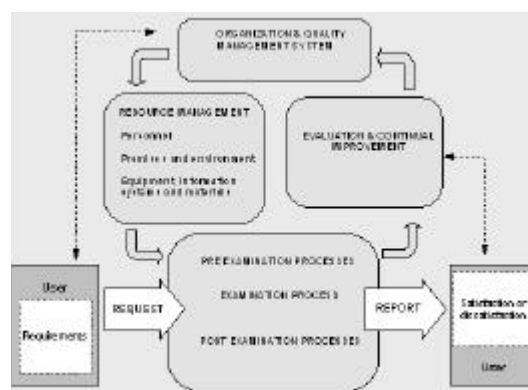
ORGANIZATION & QUALITY MANAGEMENT SYSTEM

RESOURCE MANAGEMENT

Personnel

Premises and environment

Equipment information systems and materials

EVALUATION & CONTINUAL IMPROVEMENT

User

Requirements

REQUEST

PRE EXAMINATION PROCESSES

EXAMINATION PROCESS

POST EXAMINATION PROCESSES

REPORT

Satisfaction or dissatisfaction

User